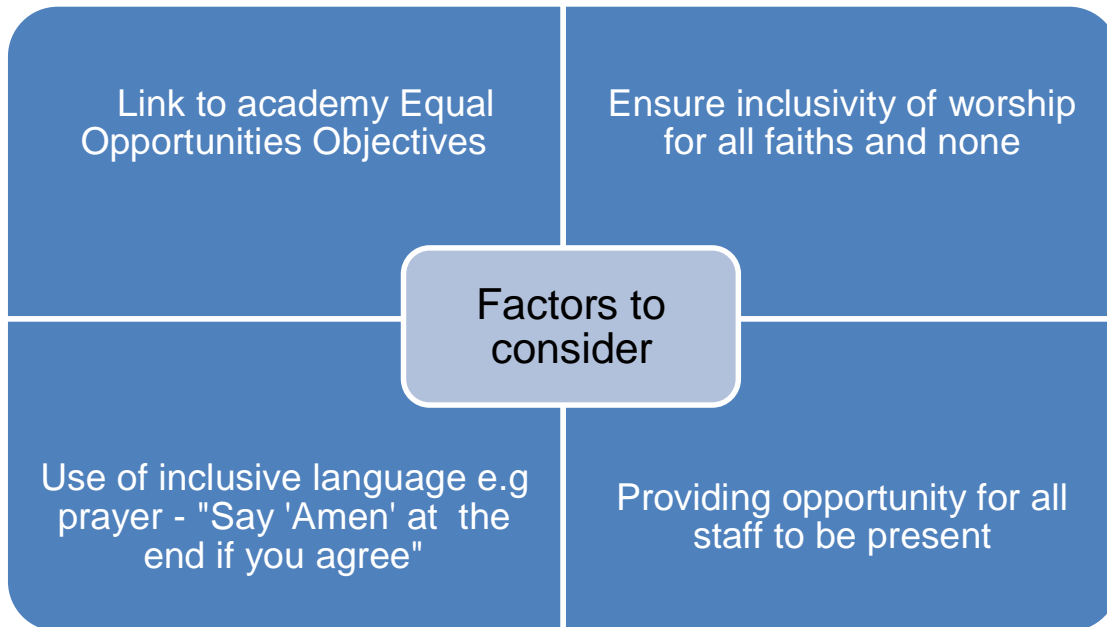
Link to academy Equal Opportunities Objectives

Ensure inclusivity of worship for all faiths and none

Factors to consider

Use of inclusive language e.g prayer - "Say 'Amen' at the end if you agree"

Providing opportunity for all staff to be present